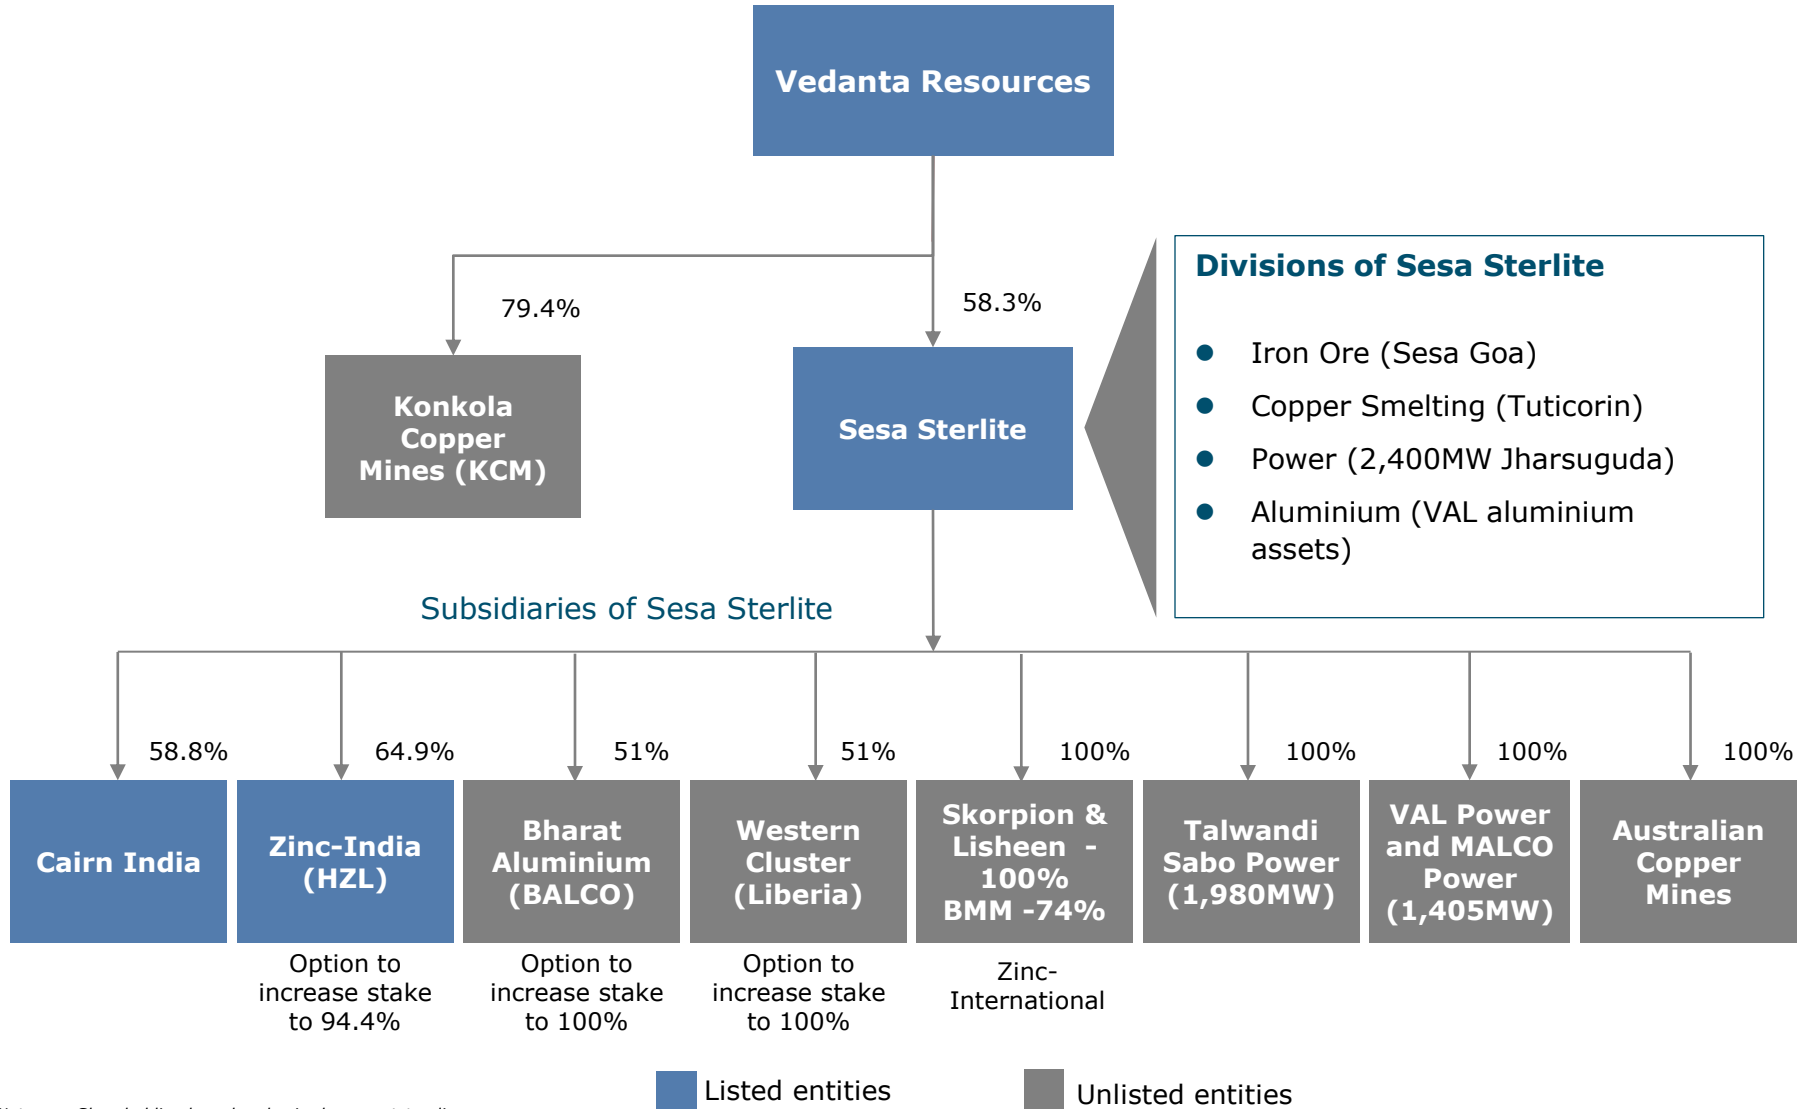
Vedanta Resources

79.4%

58.3%

Konkola Copper Mines (KCM)

Sesa Sterlite

Divisions of Sesa Sterlite

- Iron Ore (Sesa Goa)
- Copper Smelting (Tuticorin)
- Power (2,400MW Jharsuguda)
- Aluminium (VAL aluminium assets)

Subsidiaries of Sesa Sterlite

58.8%

64.9%

51%

51%

100%

100%

100%

100%

Cairn India

Zinc-India (HZL)

Bharat Aluminium (BALCO)

Western Cluster (Liberia)

Skorpion & Lisheen - 100% BMM -74%

Talwandi Sabo Power (1,980MW)

VAL Power and MALCO Power (1,405MW)

Australian Copper Mines

Option to increase stake to 94.4%

Option to increase stake to 100%

Option to increase stake to 100%

Zinc-International

Listed entities

Unlisted entities

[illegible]